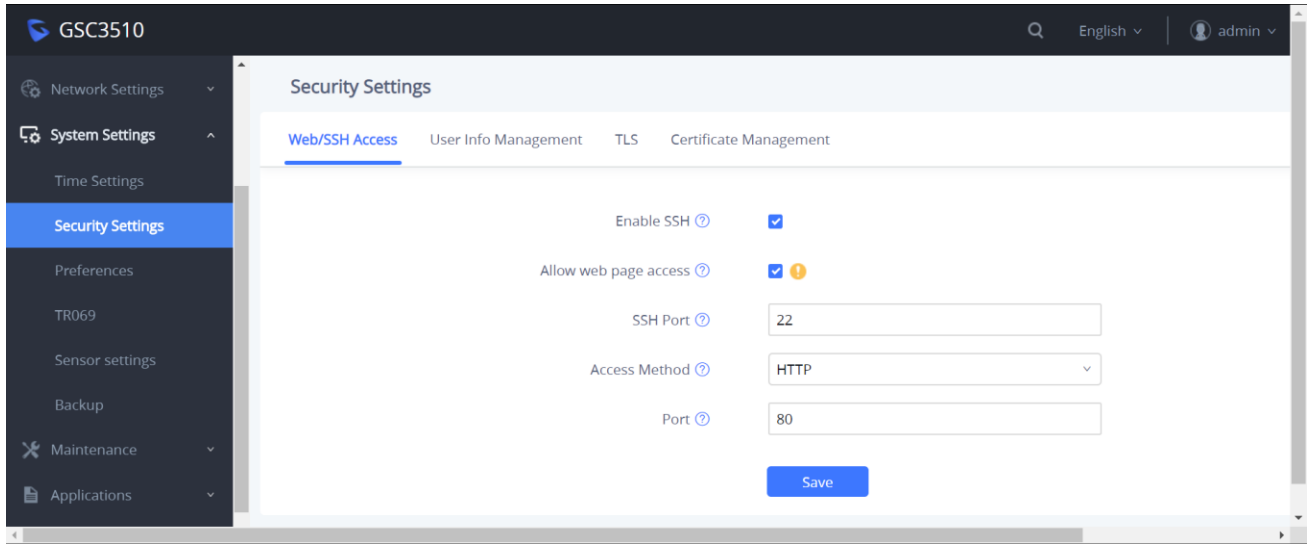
GSC3510

English

admin

Network Settings

System Settings

Time Settings

Security Settings

Preferences

TR069

Sensor settings

Backup

Maintenance

Applications

Security Settings

Web/SSH Access

User Info Management

TLS

Certificate Management

Enable SSH

Allow web page access

SSH Port

22

Access Method

HTTP

Port

80

Save